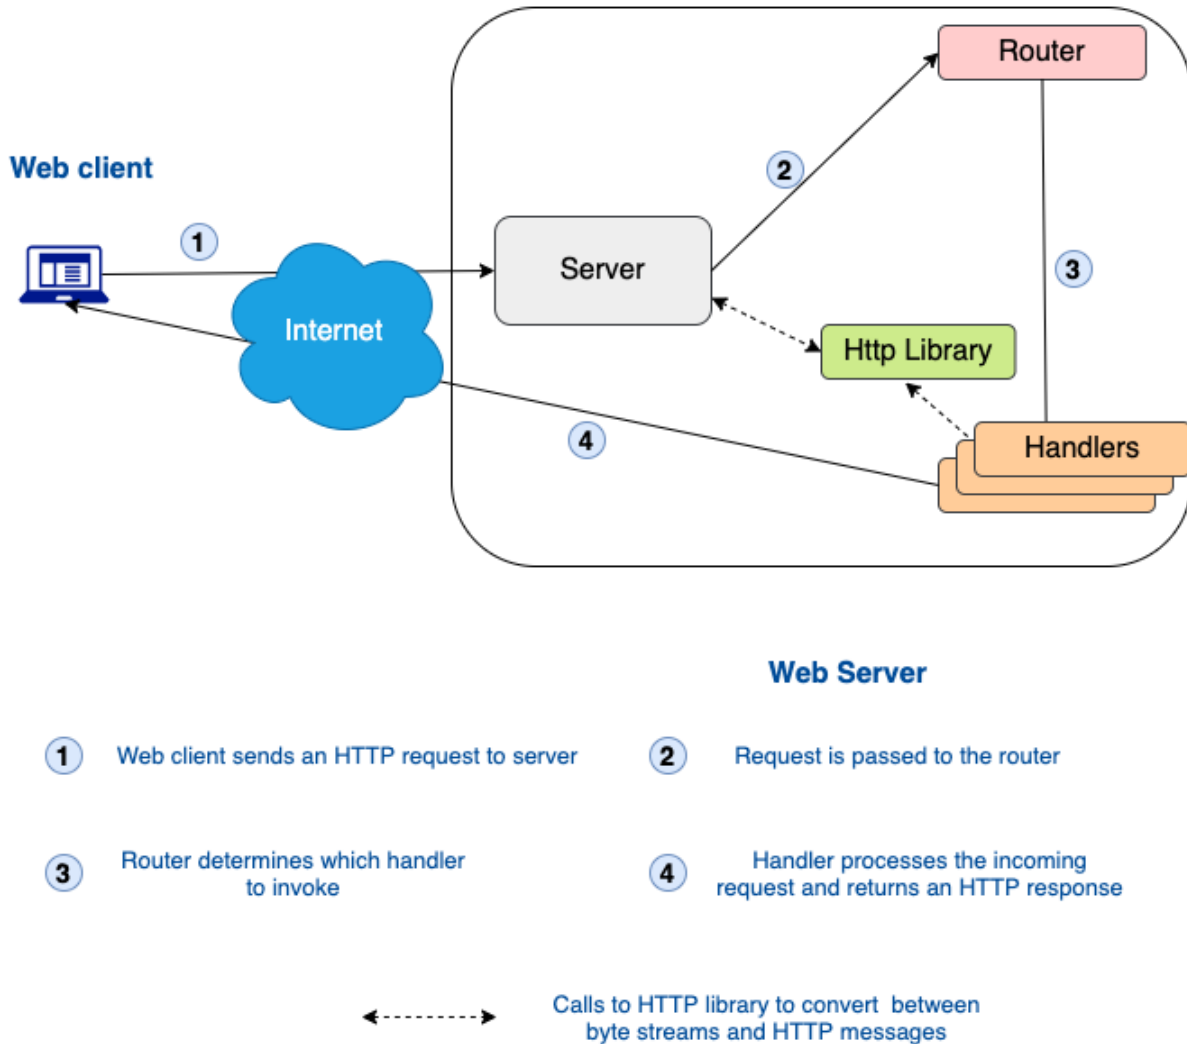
Web client

1

Internet

Server

2

Router

3

Http Library

4

Handlers

Web Server

1 Web client sends an HTTP request to server

2 Request is passed to the router

3 Router determines which handler to invoke

4 Handler processes the incoming request and returns an HTTP response

Calls to HTTP library to convert between byte streams and HTTP messages